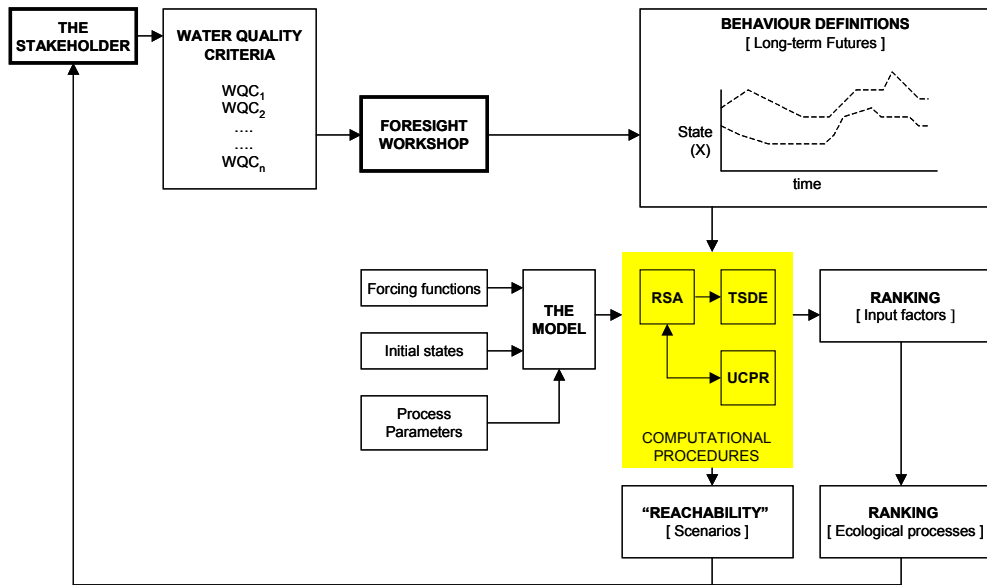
THE STAKEHOLDER

WATER QUALITY CRITERIA

WQC$_1$
WQC$_2$
....
....
WQC$_n$

FORESIGHT WORKSHOP

BEHAVIOUR DEFINITIONS
[ Long-term Futures ]

State (X)

time

Forcing functions

Initial states

Process Parameters

THE MODEL

RSA

TSDE

UCPR

COMPUTATIONAL PROCEDURES

RANKING
[ Input factors ]

"REACHABILITY"
[ Scenarios ]

RANKING
[ Ecological processes ]